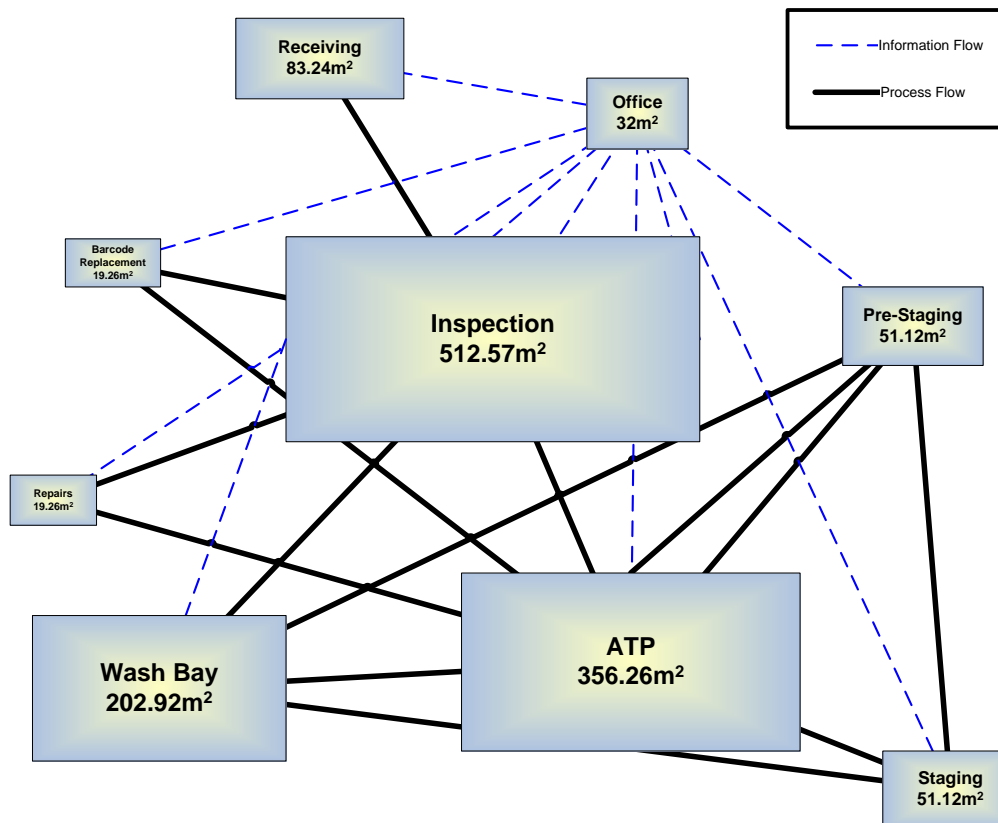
Information Flow
Process Flow

Receiving
83.24m$^2$

Office
32m$^2$

Barcode Replacement
19.26m$^2$

Inspection
512.57m$^2$

Pre-Staging
51.12m$^2$

Repairs
19.26m$^2$

Wash Bay
202.92m$^2$

ATP
356.26m$^2$

Staging
51.12m$^2$